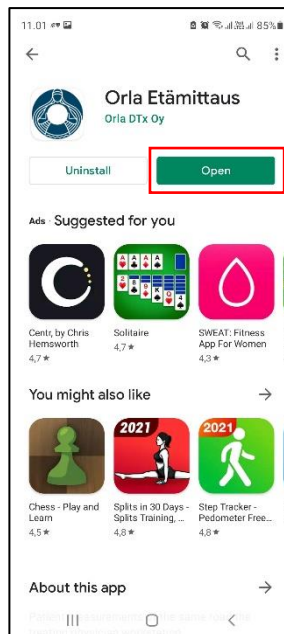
11.01 85%

Orla Etämittaus
Orla DTx Oy

Uninstall
Open

Ads · Suggested for you

Centr, by Chris Hemsworth
4,7 ★

Solitaire
4,7 ★

SWEAT: Fitness App For Women
4,3 ★

You might also like →

2021
2021

Chess - Play and Learn
4,5 ★

Splits in 30 Days - Splits Training, ...
4,8 ★

Step Tracker - Pedometer Free...
4,8 ★

About this app →

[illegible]